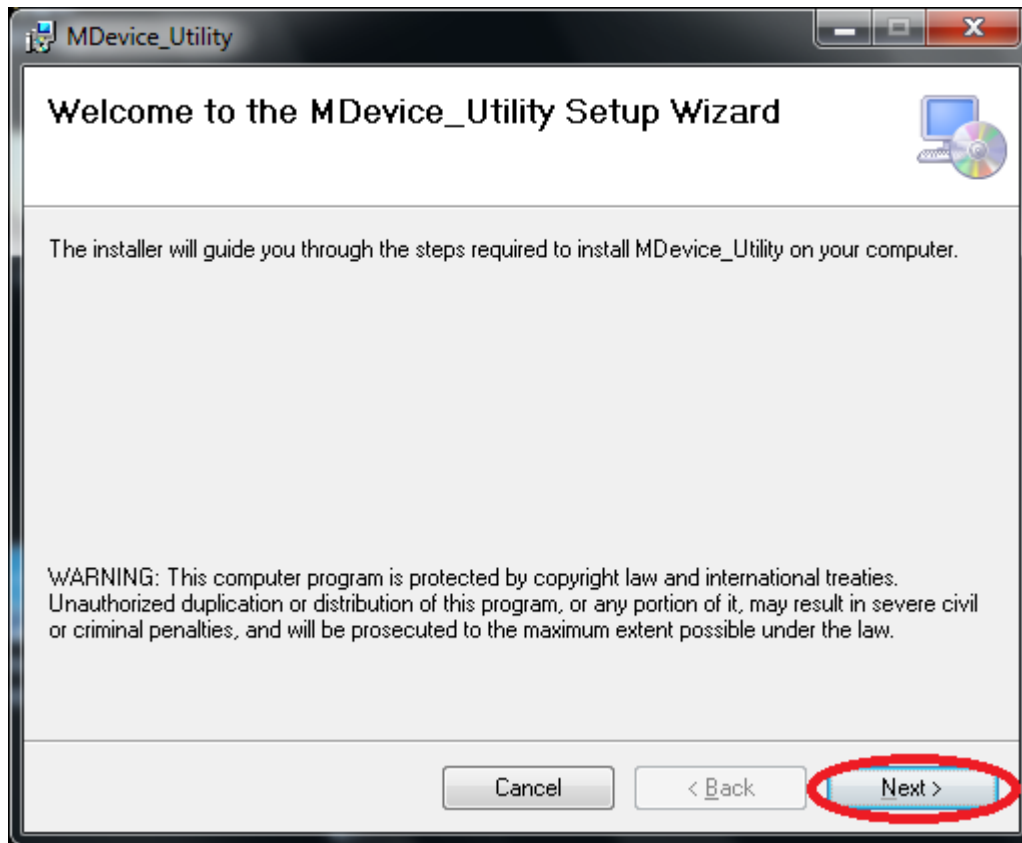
MDevice_Utility

Welcome to the MDevice_Utility Setup Wizard

The installer will guide you through the steps required to install MDevice_Utility on your computer.

WARNING: This computer program is protected by copyright law and international treaties. Unauthorized duplication or distribution of this program, or any portion of it, may result in severe civil or criminal penalties, and will be prosecuted to the maximum extent possible under the law.

Cancel
< Back
Next >